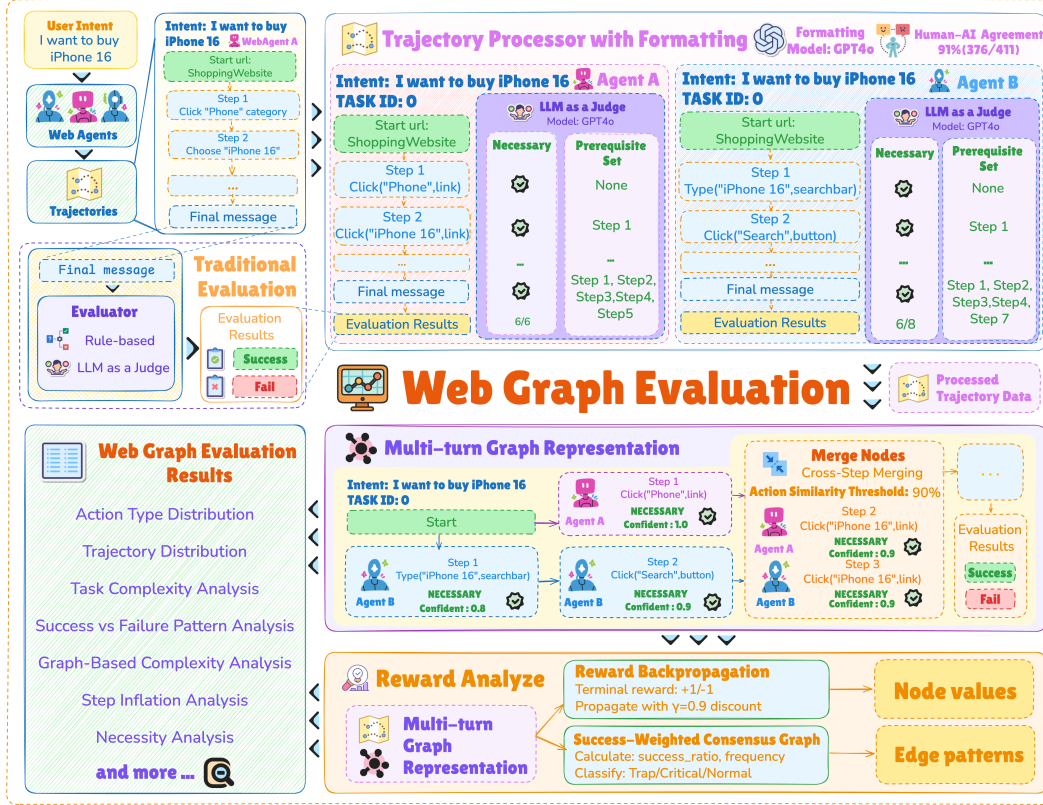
User Intent
I want to buy iPhone 16

Web Agents

Trajectories

Intent: I want to buy iPhone 16 WebAgent A
Start url: ShoppingWebsite
Step 1
Click "Phone" category
Step 2
Choose "iPhone 16"
...
Final message

Final message

Evaluator
Rule-based
LLM as a Judge

Traditional Evaluation

Evaluation Results
Success
Fail

Trajectory Processor with Formatting
Formatting Model: GPT4o
Human-AI Agreement 91%(376/411)

Intent: I want to buy iPhone 16 Agent A
TASK ID: 0
Start url: ShoppingWebsite
Step 1
Click("Phone",link)
Step 2
Click("iPhone 16",link)
...
Final message
Evaluation Results

LLM as a Judge
Model: GPT4o

| Necessary | Prerequisite Set |
|---|---|
| ✓ | None |
| ✓ | Step 1 |
| ... | ... |
| ✓ | Step 1, Step2, Step3,Step4, Step5 |
| 6/6 | |

Intent: I want to buy iPhone 16 Agent B
TASK ID: 0
Start url: ShoppingWebsite
Step 1
Type("iPhone 16",searchbar)
Step 2
Click("Search",button)
...
Final message
Evaluation Results

LLM as a Judge
Model: GPT4o

| Necessary | Prerequisite Set |
|---|---|
| ✓ | None |
| ✓ | Step 1 |
| ... | ... |
| ✓ | Step 1, Step2, Step3,Step4, Step 7 |
| 6/8 | |

Web Graph Evaluation

Processed Trajectory Data

Web Graph Evaluation Results
Action Type Distribution
Trajectory Distribution
Task Complexity Analysis
Success vs Failure Pattern Analysis
Graph-Based Complexity Analysis
Step Inflation Analysis
Necessity Analysis
and more ...

Multi-turn Graph Representation
Intent: I want to buy iPhone 16
TASK ID: 0
Start
Agent A
Step 1
Click("Phone",link)
NECESSARY
Confident : 1.0
Agent B
Step 1
Type("iPhone 16",searchbar)
NECESSARY
Confident : 0.8
Agent B
Step 2
Click("Search",button)
NECESSARY
Confident : 0.9

Merge Nodes
Cross-Step Merging
Action Similarity Threshold: 90%
Agent A
Step 2
Click("iPhone 16",link)
NECESSARY
Confident : 0.9
Agent B
Step 3
Click("iPhone 16",link)
NECESSARY
Confident : 0.9

...

Evaluation Results
Success
Fail

Reward Analyze
Multi-turn Graph Representation

Reward Backpropagation
Terminal reward: +1/-1
Propagate with γ=0.9 discount

Success-Weighted Consensus Graph
Calculate: success_ratio, frequency
Classify: Trap/Critical/Normal

Node values

Edge patterns